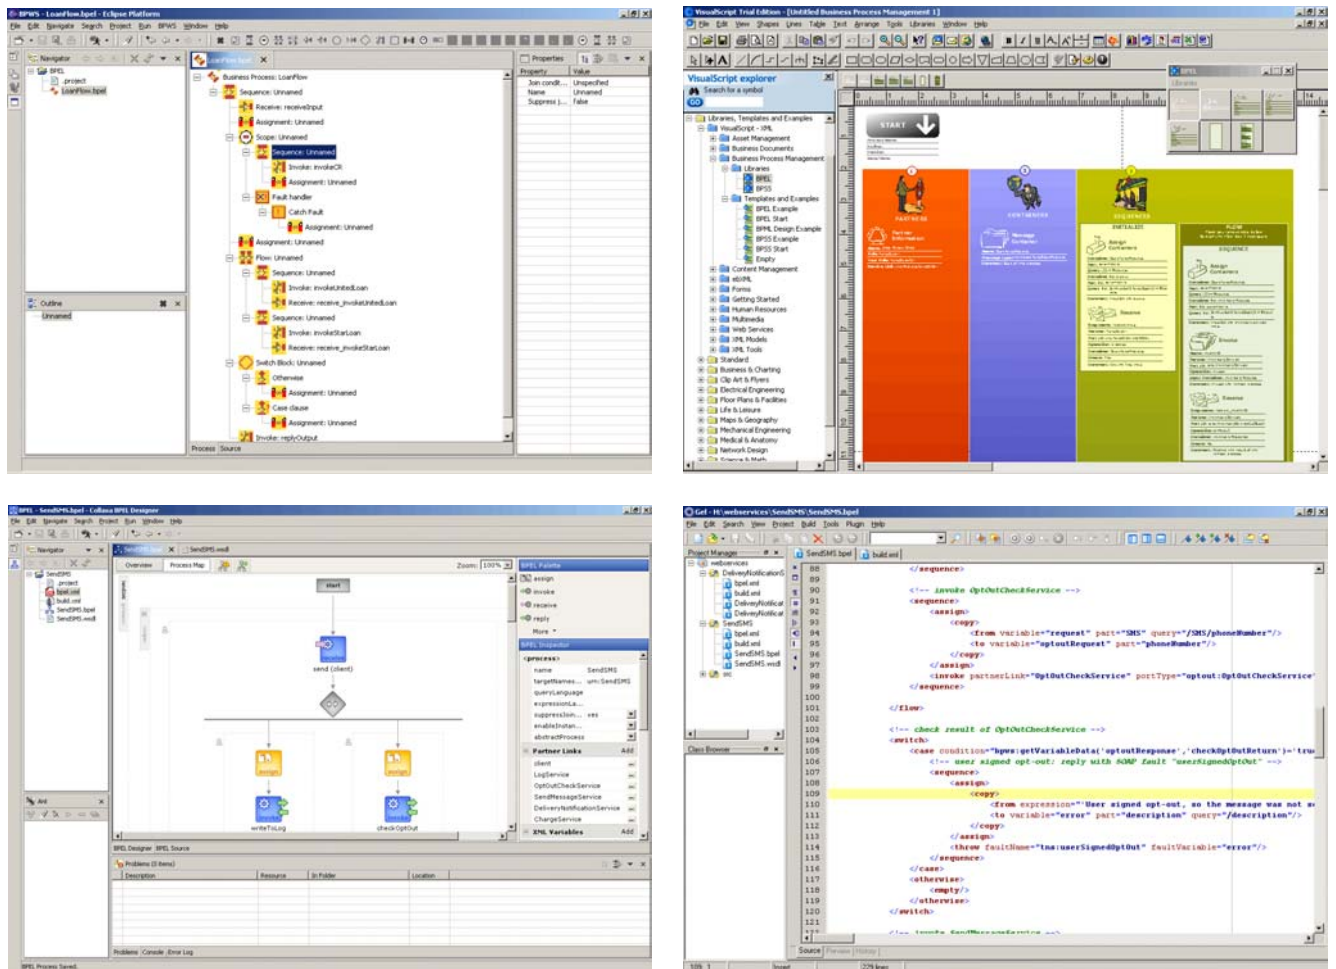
BPWS - LoanFlow.bpel - Eclipse Platform

File Edit Navigate Search Project Run BPWS Window Help

Navigator

BPEL
.project
LoanFlow.bpel

Outline
Unnamed

LoanFlow.bpel

Business Process: LoanFlow
Sequence: Unnamed
Receive: receiveInput
Assignment: Unnamed
Scope: Unnamed
Sequence: Unnamed
Invoke: invokeCR
Assignment: Unnamed
Fault handler
Catch Fault
Assignment: Unnamed
Assignment: Unnamed
Flow: Unnamed
Sequence: Unnamed
Invoke: invokeUnitedLoan
Receive: receive_invokeUnitedLoan
Sequence: Unnamed
Invoke: invokeStarLoan
Receive: receive_invokeStarLoan
Switch Block: Unnamed
Otherwise
Assignment: Unnamed
Case clause
Assignment: Unnamed
Invoke: replyOutput

Process Source

Properties

| Property | Value |
|---|---|
| Join condit... | Unspecified |
| Name | Unnamed |
| Suppress j... | False |

VisualScript Trial Edition - [Untitled Business Process Management 1]

File Edit View Shapes Lines Table Text Arrange Tools Libraries Window Help

VisualScript explorer

Search for a symbol

GO

Libraries, Templates and Examples
VisualScript - XML
Asset Management
Business Documents
Business Process Management
Libraries
BPEL
BPSS
Templates and Examples
BPEL Example
BPEL Start
BPML Design Example
BPSS Example
BPSS Start
Empty
Content Management
ebXML
Forms
Getting Started
Human Resources
Multimedia
Web Services
XML Models
XML Tools
Standard
Business & Charting
Clip Art & Flyers
Electrical Engineering
Floor Plans & Facilities
Life & Leisure
Maps & Geography
Mechanical Engineering
Medical & Anatomy
Network Design
Science & Math

BPEL

START

PARTNERS

CONTAINERS

SEQUENCE

BPEL - SendSMS.bpel - Collaxa BPEL Designer

File Edit Navigate Search Project Run Window Help

Navigator

SendSMS
.project
bpel.xml
build.xml
SendSMS.bpel
SendSMS.wsdl

Ant

SendSMS.bpel SendSMS.wsdl

Overview Process Map

Zoom: 100%

start

send (client)

writeToLog

checkOptOut

BPEL Designer BPEL Source

Problems (0 items)

| Description | Resource | In Folder | Location |
|---|---|---|---|

Problems Console Error Log

BPEL Process Saved.

BPEL Palette
assign
invoke
receive
reply
More

BPEL Inspector
<process>

| name | SendSMS |
|---|---|
| targetNames... | urn:SendSMS |
| queryLanguage | |
| expressionLa... | |
| suppressJoin... | yes |
| enableInstan... | |
| abstractProcess | |

Partner Links Add
client
LogService
OptOutCheckService
SendMessageService
DeliveryNotificationService
ChargeService

XML Variables Add

Gel - H:\webservices\SendSMS\SendSMS.bpel

File Edit Search View Project Build Tools Plugin Help

Project Manager

webservices
DeliveryNotificationS
bpel.xml
build.xml
DeliveryNotificat
DeliveryNotificat
SendSMS
bpel.xml
build.xml
SendSMS.bpel
SendSMS.wsdl
src

Class Browser

SendSMS.bpel build.xml

88 </sequence>
89
90 <!-- invoke OptOutCheckService -->
91 <sequence>
92 <assign>
93 <copy>
94 <from variable="request" part="SMS" query="/SMS/phoneNumber"/>
95 <to variable="optoutRequest" part="phoneNumber"/>
96 </copy>
97 </assign>
98 <invoke partnerLink="OptOutCheckService" portType="optout:OptOutCheckService"
99 </sequence>
100
101 </flow>
102
103 <!-- check result of OptOutCheckService -->
104 <switch>
105 <case condition="bpws:getVariableData('optoutResponse','checkOptOutReturn')='tru
106 <!-- user signed opt-out; reply with SOAP fault "userSignedOptOut" -->
107 <sequence>
108 <assign>
109 <copy>
110 <from expression="'User signed opt-out, so the message was not s
111 <to variable="error" part="description" query="/description"/>
112 </copy>
113 </assign>
114 <throw faultName="tns:userSignedOptOut" faultVariable="error"/>
115 </sequence>
116 </case>
117 <otherwise>
118 <empty/>
119 </otherwise>
120 </switch>
121

Source Preview History

105 1 Insert 229 lines